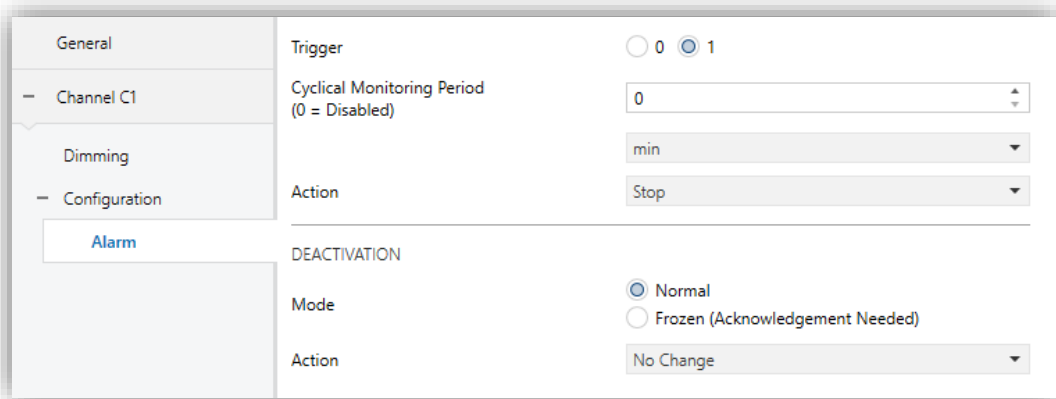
General

− Channel C1

Dimming

− Configuration

Alarm

Trigger 0 1

Cyclical Monitoring Period (0 = Disabled) 0

min

Action Stop

DEACTIVATION

Mode Normal
Frozen (Acknowledgement Needed)

Action No Change